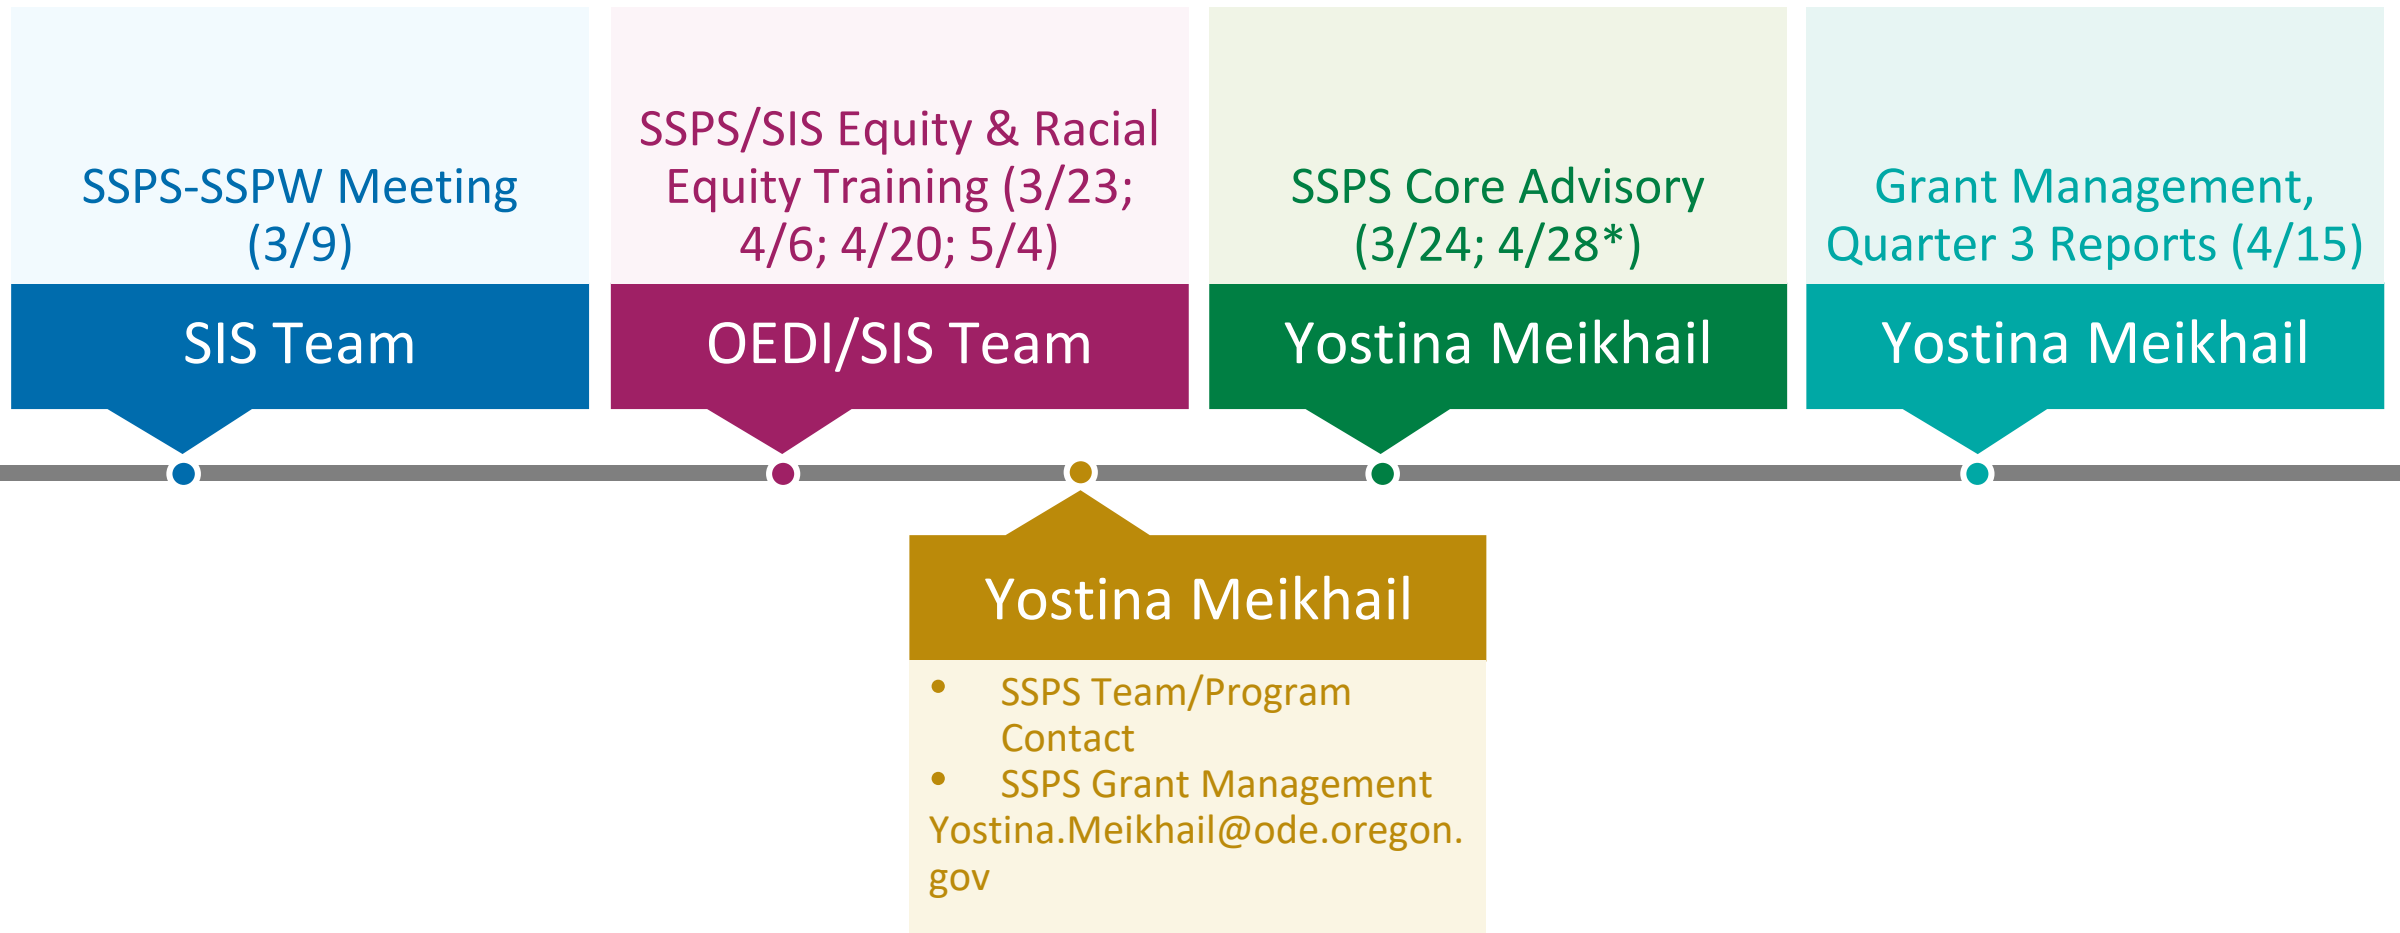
SSPS-SSPW Meeting (3/9)

SIS Team

SSPS/SIS Equity & Racial Equity Training (3/23; 4/6; 4/20; 5/4)

OEDI/SIS Team

SSPS Core Advisory (3/24; 4/28*)

Yostina Meikhail

Grant Management, Quarter 3 Reports (4/15)

Yostina Meikhail

Yostina Meikhail

- SSPS Team/Program Contact
- SSPS Grant Management

Yostina.Meikhail@ode.oregon.gov